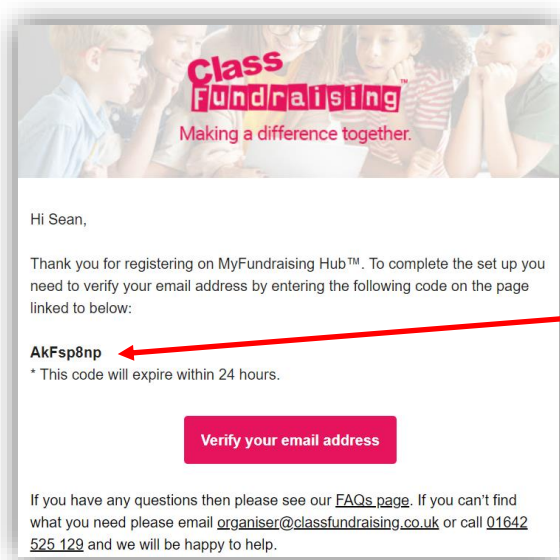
Class Fundraising™
Making a difference together.

Hi Sean,

Thank you for registering on MyFundraising Hub™. To complete the set up you need to verify your email address by entering the following code on the page linked to below:

AkFsp8np
* This code will expire within 24 hours.

Verify your email address

If you have any questions then please see our FAQs page. If you can't find what you need please email organiser@classfundraising.co.uk or call 01642 525 129 and we will be happy to help.